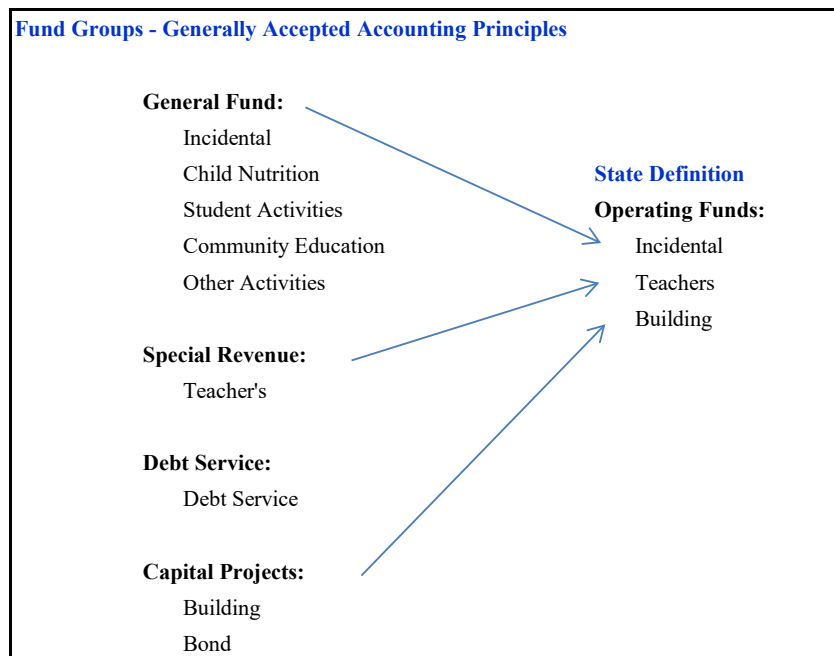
Fund Groups - Generally Accepted Accounting Principles

General Fund:
Incidental
Child Nutrition
Student Activities
Community Education
Other Activities

Special Revenue:
Teacher's

Debt Service:
Debt Service

Capital Projects:
Building
Bond

State Definition
Operating Funds:
Incidental
Teachers
Building